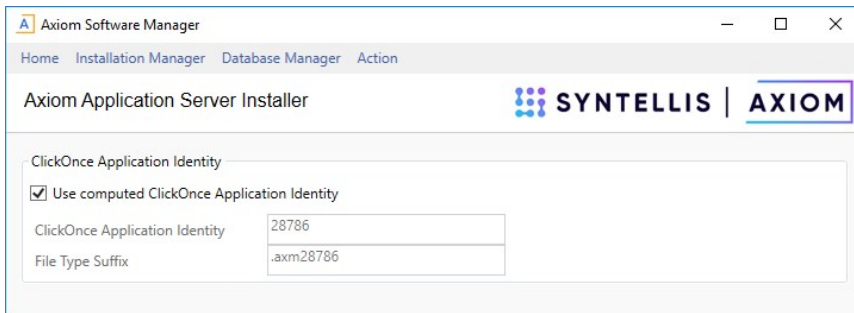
A Axiom Software Manager

Home Installation Manager Database Manager Action

Axiom Application Server Installer

SYNTELLIS | AXIOM

ClickOnce Application Identity

Use computed ClickOnce Application Identity

ClickOnce Application Identity 28786

File Type Suffix .axm28786